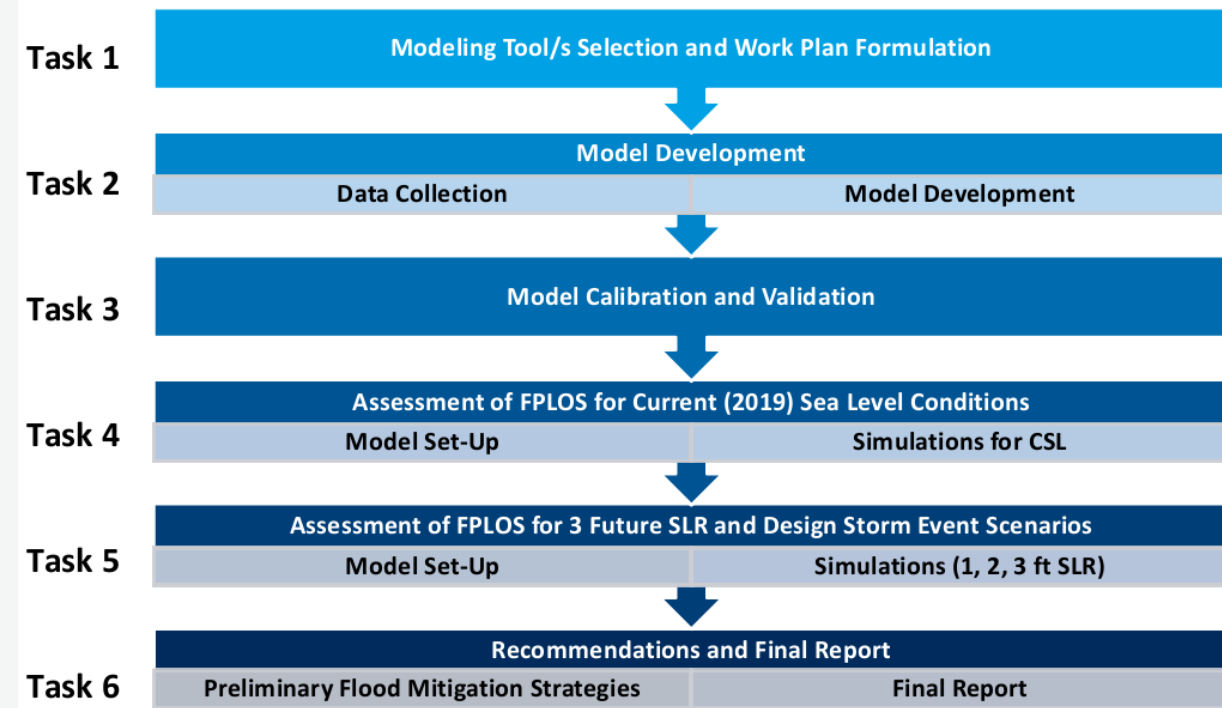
Task 1
Modeling Tool/s Selection and Work Plan Formulation

Task 2
Model Development
Data Collection
Model Development

Task 3
Model Calibration and Validation

Task 4
Assessment of FPLOS for Current (2019) Sea Level Conditions
Model Set-Up
Simulations for CSL

Task 5
Assessment of FPLOS for 3 Future SLR and Design Storm Event Scenarios
Model Set-Up
Simulations (1, 2, 3 ft SLR)

Task 6
Recommendations and Final Report
Preliminary Flood Mitigation Strategies
Final Report